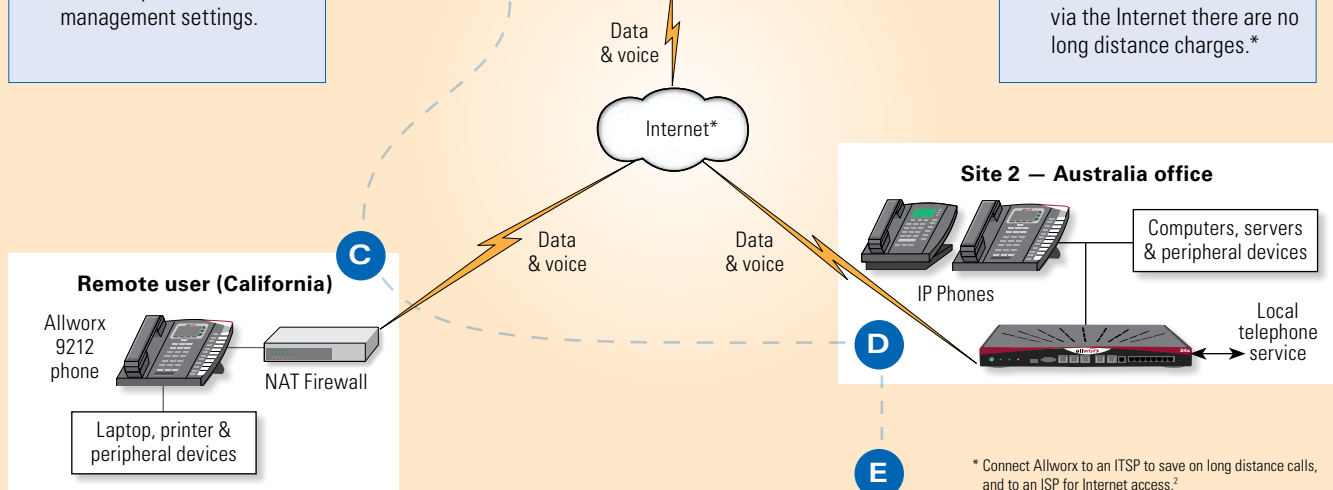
management settings.

Data & voice

via the Internet there are no long distance charges.*

Internet*

Site 2 — Australia office

Computers, servers & peripheral devices

C

Data & voice

Data & voice

Remote user (California)

IP Phones

Local telephone service

Allworx 9212 phone

NAT Firewall

D

Laptop, printer & peripheral devices

E

* Connect Allworx to an ITSP to save on long distance calls, and to an ISP for Internet access.$^2$